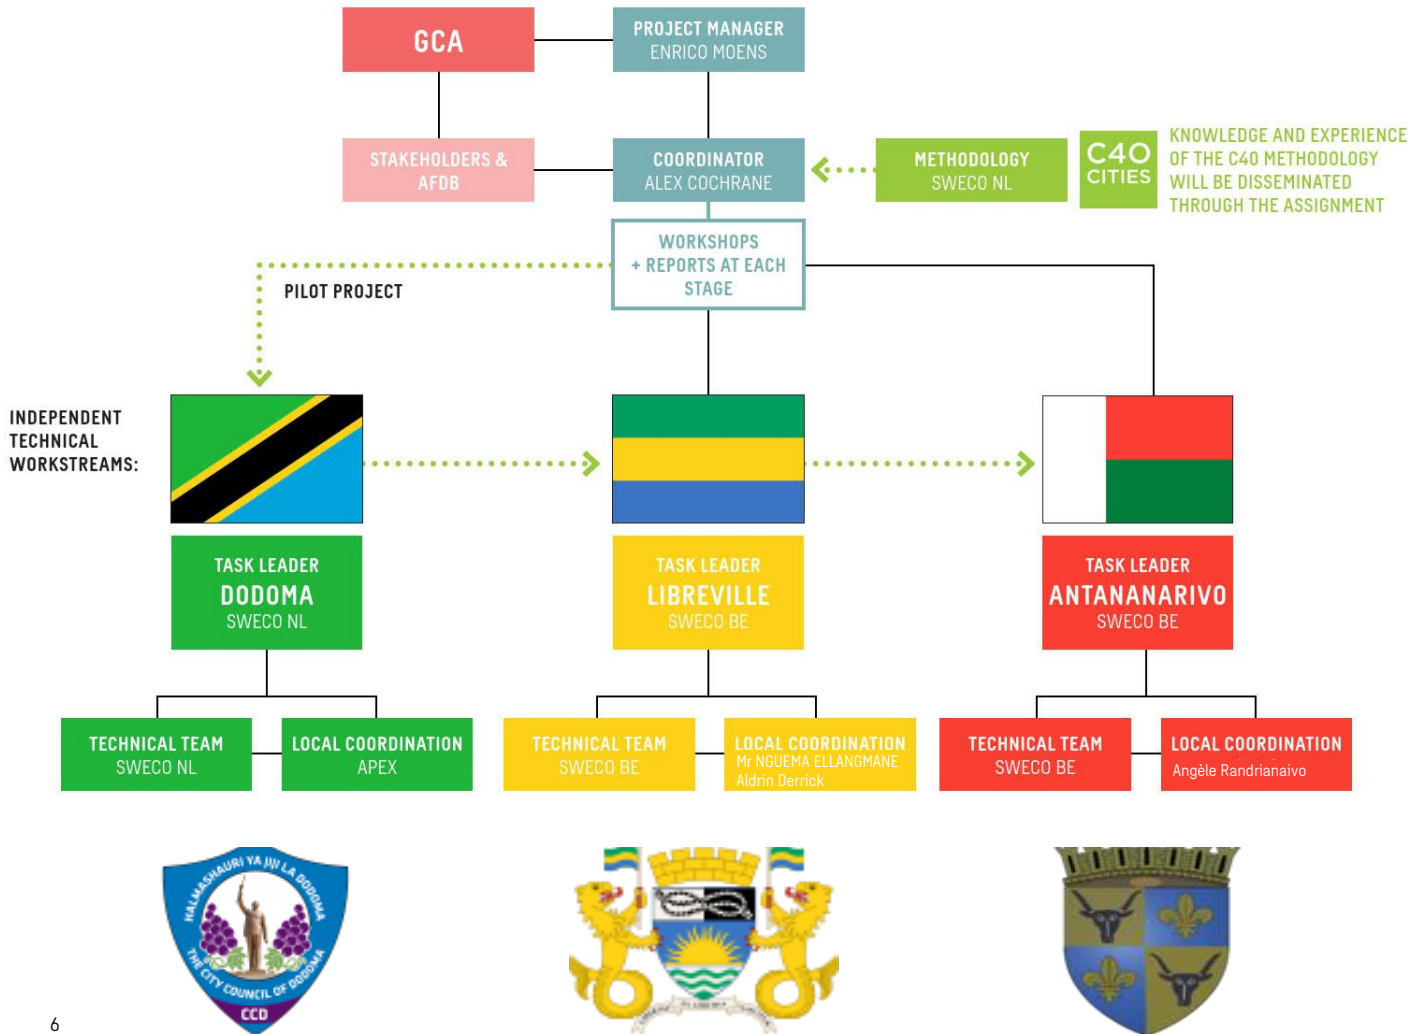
GCA

PROJECT MANAGER
ENRICO MOENS

STAKEHOLDERS & AFDB

COORDINATOR
ALEX COCHRANE

METHODOLOGY
SWECO NL

C40 CITIES

KNOWLEDGE AND EXPERIENCE OF THE C40 METHODOLOGY WILL BE DISSEMINATED THROUGH THE ASSIGNMENT

WORKSHOPS + REPORTS AT EACH STAGE

PILOT PROJECT

INDEPENDENT TECHNICAL WORKSTREAMS:

TASK LEADER
DODOMA
SWECO NL

TASK LEADER
LIBREVILLE
SWECO BE

TASK LEADER
ANTANANARIVO
SWECO BE

TECHNICAL TEAM
SWECO NL

LOCAL COORDINATION
APEX

TECHNICAL TEAM
SWECO BE

LOCAL COORDINATION
Mr NGUEMA ELLANGMANE
Aldrin Derrick

TECHNICAL TEAM
SWECO BE

LOCAL COORDINATION
Angèle Randrianaivo

HALMASHAURI YA JIJI LA DODOMA
THE CITY COUNCIL OF DODOMA
CCD

6